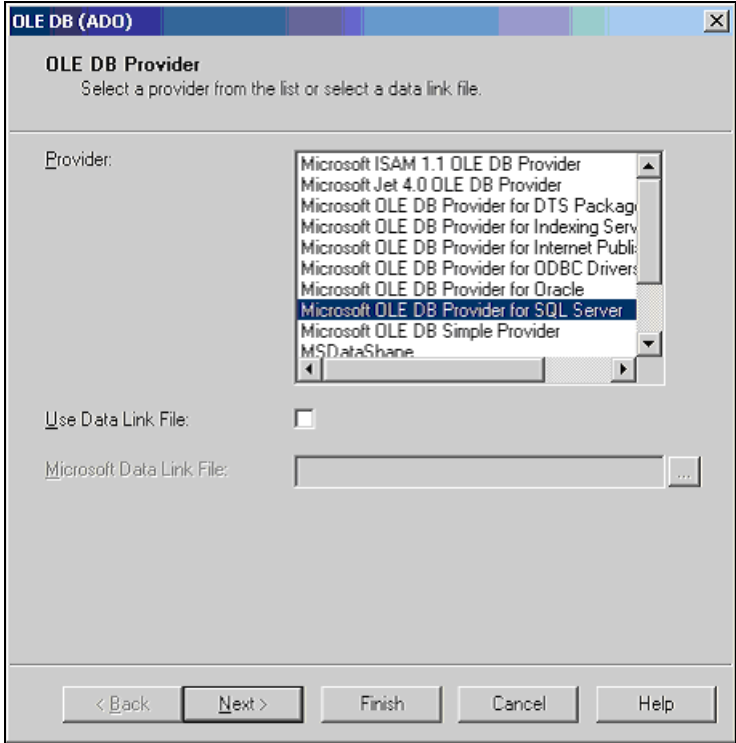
OLE DB (ADO)

OLE DB Provider
Select a provider from the list or select a data link file.

Provider:

Microsoft ISAM 1.1 OLE DB Provider
Microsoft Jet 4.0 OLE DB Provider
Microsoft OLE DB Provider for DTS Package
Microsoft OLE DB Provider for Indexing Serv
Microsoft OLE DB Provider for Internet Publi
Microsoft OLE DB Provider for ODBC Drivers
Microsoft OLE DB Provider for Oracle
Microsoft OLE DB Provider for SQL Server
Microsoft OLE DB Simple Provider
MSDataShape

Use Data Link File:

Microsoft Data Link File:

...

< Back | Next > | Finish | Cancel | Help